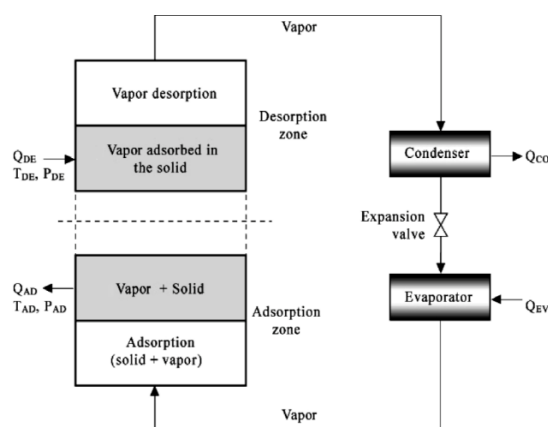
Vapor

Vapor desorption

Desorption zone

$Q_{DE}$
$T_{DE}$, $P_{DE}$

Vapor adsorbed in the solid

Condenser

$Q_{CO}$

Expansion valve

$Q_{AD}$
$T_{AD}$, $P_{AD}$

Vapor + Solid

Adsorption zone

Evaporator

$Q_{EV}$

Adsorption (solid + vapor)

Vapor